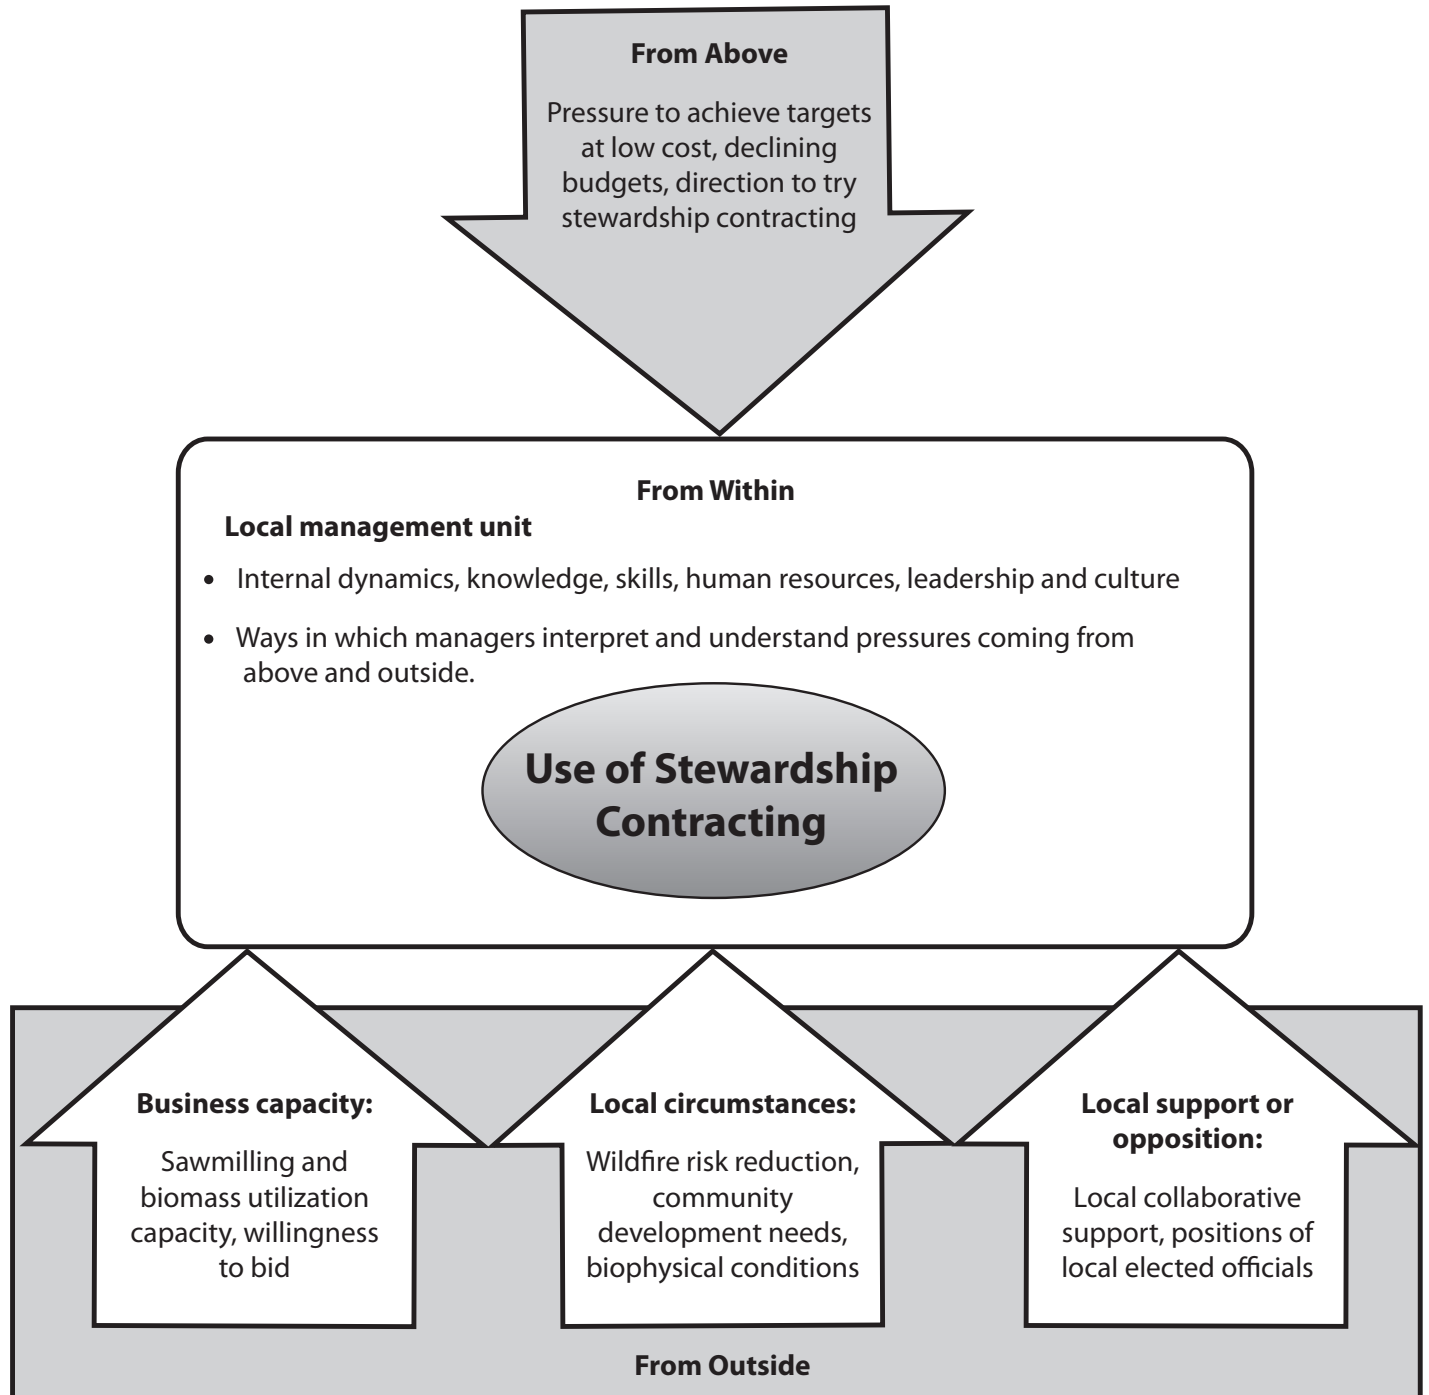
From Above

Pressure to achieve targets at low cost, declining budgets, direction to try stewardship contracting

From Within

Local management unit

- Internal dynamics, knowledge, skills, human resources, leadership and culture
- Ways in which managers interpret and understand pressures coming from above and outside.

Use of Stewardship Contracting

Business capacity:

Sawmilling and biomass utilization capacity, willingness to bid

Local circumstances:

Wildfire risk reduction, community development needs, biophysical conditions

Local support or opposition:

Local collaborative support, positions of local elected officials

From Outside